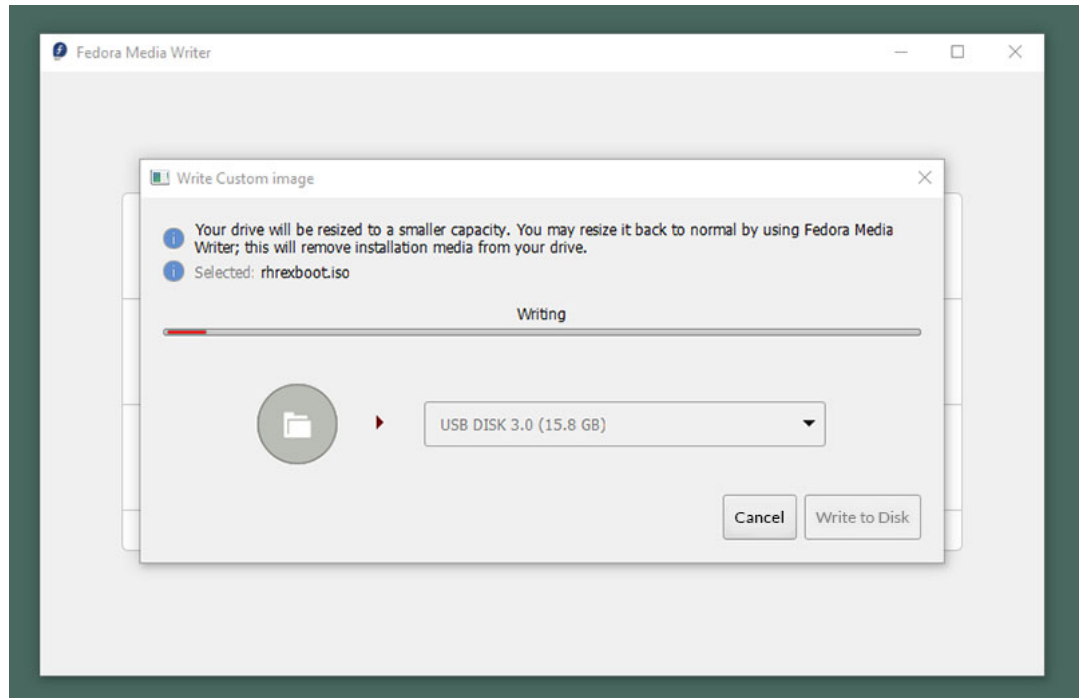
Fedora Media Writer

Write Custom image

Your drive will be resized to a smaller capacity. You may resize it back to normal by using Fedora Media Writer; this will remove installation media from your drive.

Selected: rhrexboot.iso

Writing

USB DISK 3.0 (15.8 GB)

Cancel

Write to Disk